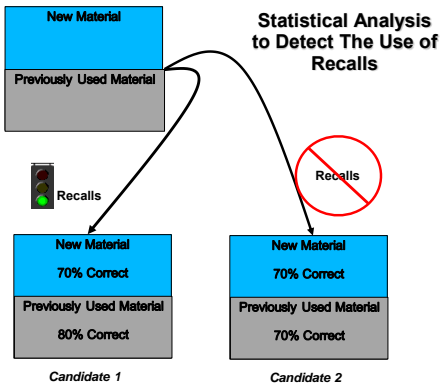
New Material

Previously Used Material

Statistical Analysis to Detect The Use of Recalls

Recalls

Recalls

New Material

70% Correct

Previously Used Material

80% Correct

Candidate 1

New Material

70% Correct

Previously Used Material

70% Correct

Candidate 2